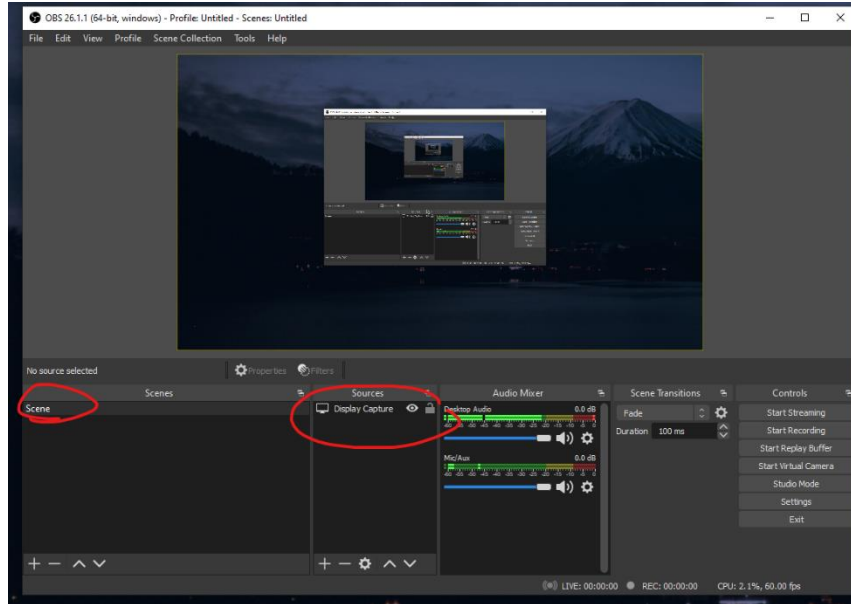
OBS 26.1.1 (64-bit, windows) - Profile: Untitled - Scenes: Untitled

File Edit View Profile Scene Collection Tools Help

No source selected
Properties Filters

Scenes
Scene

Sources
Display Capture

Audio Mixer
Desktop Audio 0.0 dB
Mic/Aux 0.0 dB

Scene Transitions
Fade
Duration 100 ms

Controls
Start Streaming
Start Recording
Start Replay Buffer
Start Virtual Camera
Studio Mode
Settings
Exit

LIVE: 00:00:00 REC: 00:00:00 CPU: 2.1%, 60.00 fps